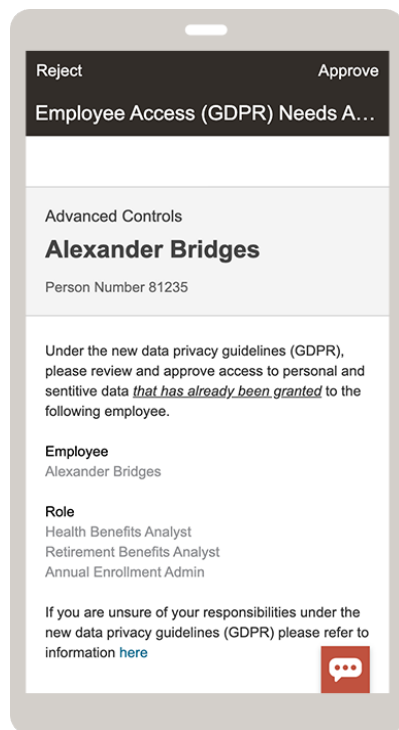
Reject Approve

Employee Access (GDPR) Needs A...

Advanced Controls

Alexander Bridges

Person Number 81235

Under the new data privacy guidelines (GDPR), please review and approve access to personal and sentitive data that has already been granted to the following employee.

Employee
Alexander Bridges

Role
Health Benefits Analyst
Retirement Benefits Analyst
Annual Enrollment Admin

If you are unsure of your responsibilities under the new data privacy guidelines (GDPR) please refer to information here